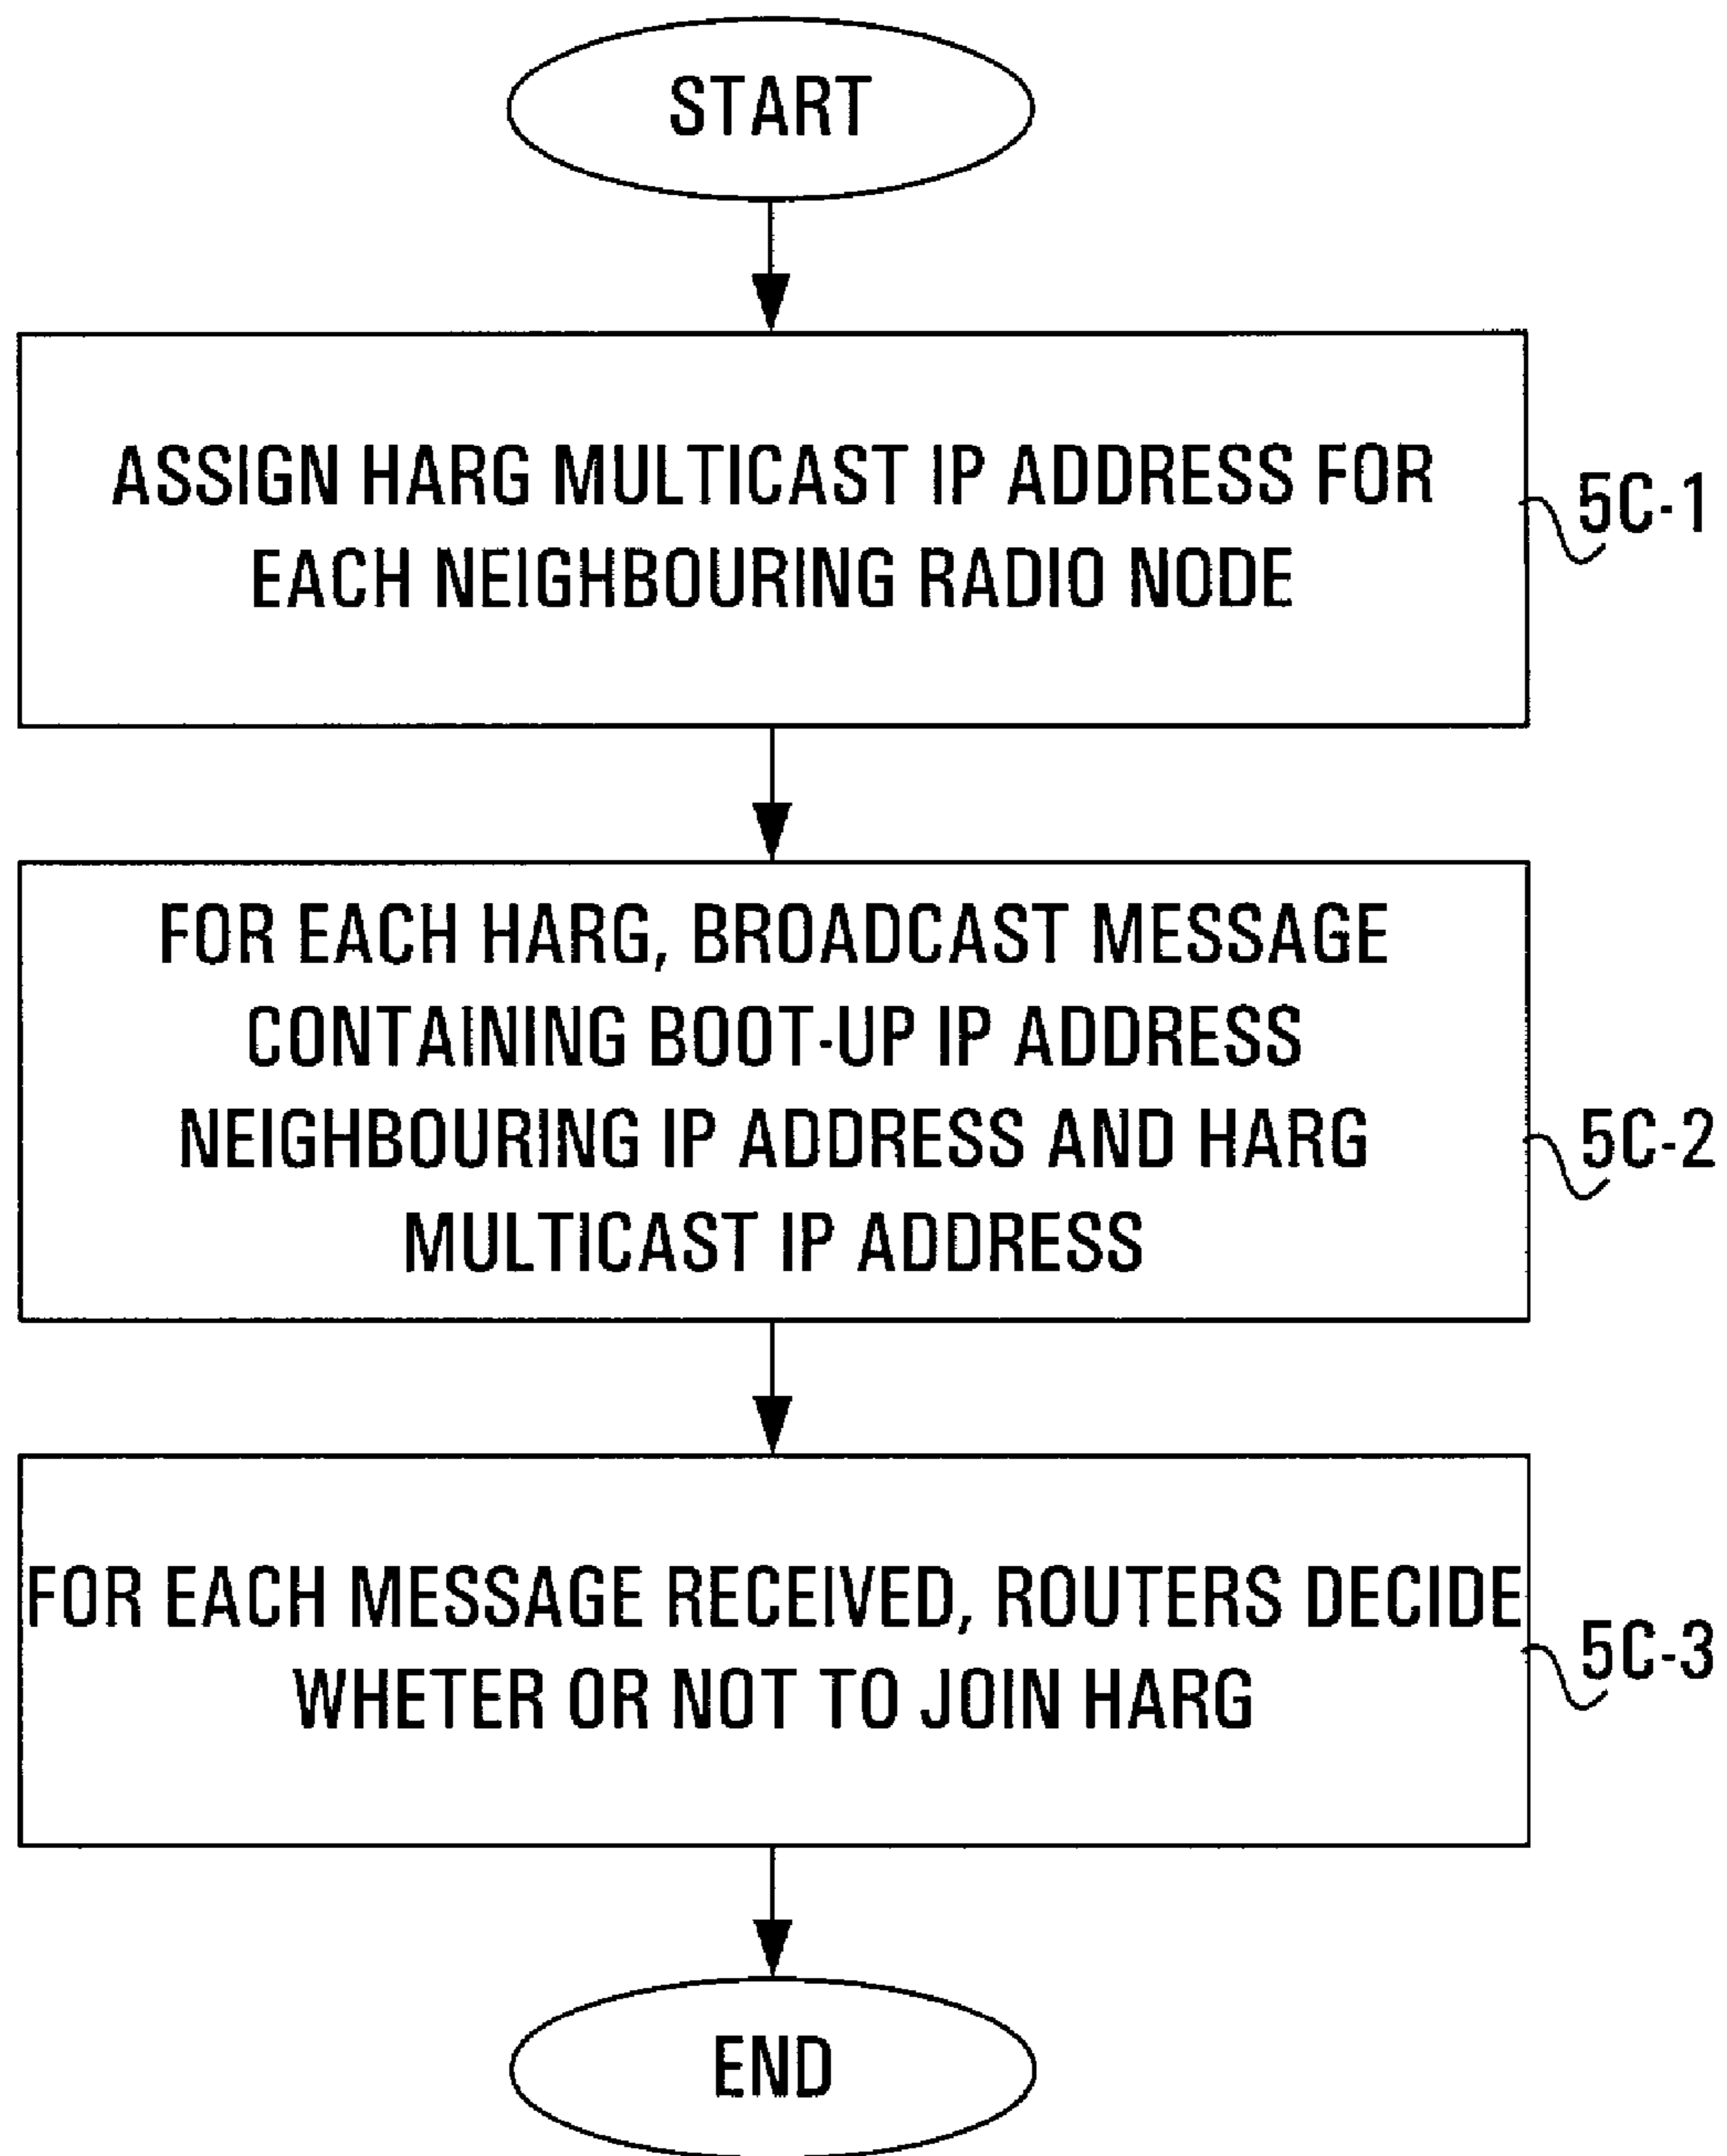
START

ASSIGN HARG MULTICAST IP ADDRESS FOR EACH NEIGHBOURING RADIO NODE

5C-1

FOR EACH HARG, BROADCAST MESSAGE CONTAINING BOOT-UP IP ADDRESS NEIGHBOURING IP ADDRESS AND HARG MULTICAST IP ADDRESS

5C-2

FOR EACH MESSAGE RECEIVED, ROUTERS DECIDE WHETER OR NOT TO JOIN HARG

5C-3

END